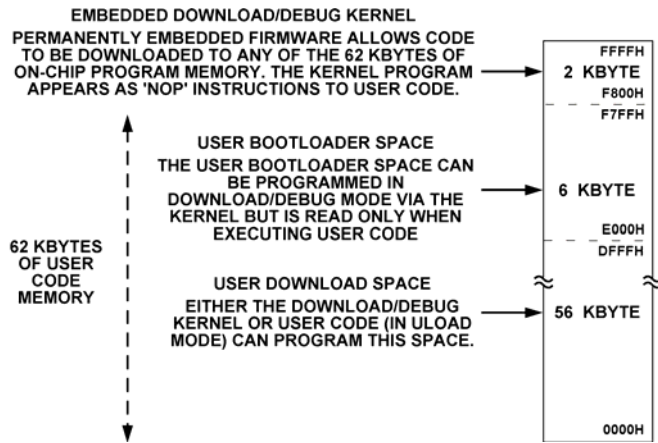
EMBEDDED DOWNLOAD/DEBUG KERNEL

PERMANENTLY EMBEDDED FIRMWARE ALLOWS CODE TO BE DOWNLOADED TO ANY OF THE 62 KBYTES OF ON-CHIP PROGRAM MEMORY. THE KERNEL PROGRAM APPEARS AS 'NOP' INSTRUCTIONS TO USER CODE.

FFFFH
2 KBYTE
F800H
F7FFH

USER BOOTLOADER SPACE

THE USER BOOTLOADER SPACE CAN BE PROGRAMMED IN DOWNLOAD/DEBUG MODE VIA THE KERNEL BUT IS READ ONLY WHEN EXECUTING USER CODE

6 KBYTE
E000H
DFFFH

62 KBYTES OF USER CODE MEMORY

USER DOWNLOAD SPACE

EITHER THE DOWNLOAD/DEBUG KERNEL OR USER CODE (IN ULOAD MODE) CAN PROGRAM THIS SPACE.

56 KBYTE

0000H